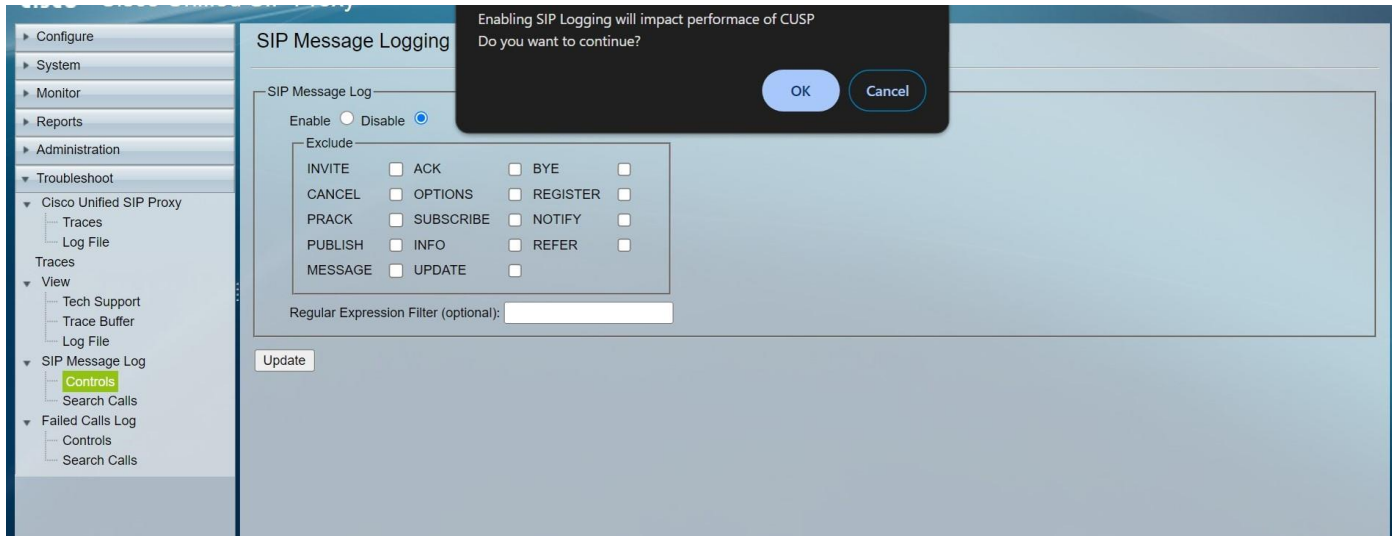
cisco Cisco Unified SIP Proxy

▸ Configure
▸ System
▸ Monitor
▸ Reports
▸ Administration
▾ Troubleshoot
▾ Cisco Unified SIP Proxy
Traces
Log File
Traces
▾ View
Tech Support
Trace Buffer
Log File
▾ SIP Message Log
Controls
Search Calls
▾ Failed Calls Log
Controls
Search Calls

SIP Message Logging

Enabling SIP Logging will impact performace of CUSP
Do you want to continue?

OK Cancel

SIP Message Log
Enable Disable

Exclude

| INVITE | ACK | BYE |
|---|---|---|
| CANCEL | OPTIONS | REGISTER |
| PRACK | SUBSCRIBE | NOTIFY |
| PUBLISH | INFO | REFER |
| MESSAGE | UPDATE | |

Regular Expression Filter (optional):

Update